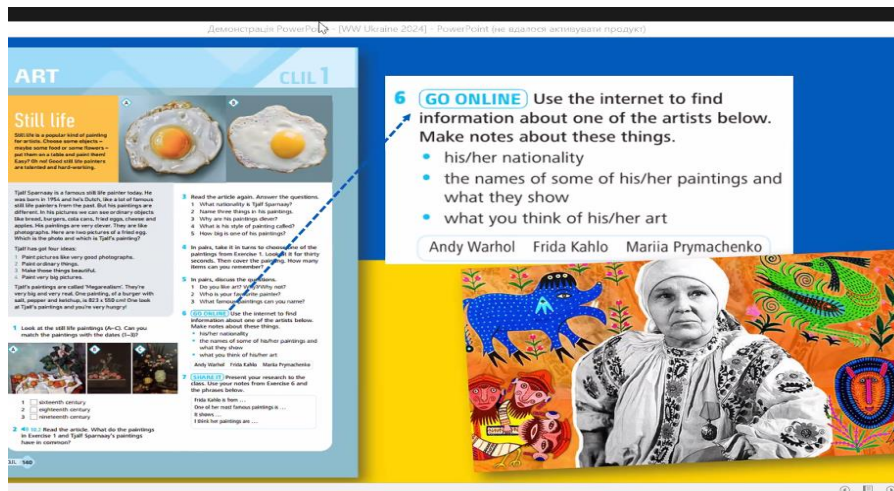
Демонстрація PowerPoint - [WW Ukraine 2024] - PowerPoint (не вдалося активувати продукт)

ART

CLIL 1

Still life

Still life is a popular kind of painting for artists. Choose some objects – maybe some food or some flowers – put them on a table and paint them! Easy? Oh no! Good still life painters are talented and hard-working.

Tjalf Sparnaay is a famous still life painter today. He was born in 1954 and he's Dutch, like a lot of famous still life painters from the past. But his paintings are different. In his pictures we can see ordinary objects like bread, burgers, cola cans, fried eggs, cheese and apples. His paintings are very clever. They are like photographs. Here are two pictures of a fried egg. Which is the photo and which is Tjalf's painting?

Tjalf has got four ideas:
1 Paint pictures like very good photographs.
2 Paint ordinary things.
3 Make those things beautiful.
4 Paint very big pictures.

Tjalf's paintings are called 'Megarealism'. They're very big and very real. One painting, of a burger with salt, pepper and ketchup, is 823 x 550 cm! One look at Tjalf's paintings and you're very hungry!

1 Look at the still life paintings (A–C). Can you match the paintings with the dates (1–3)?

1 sixteenth century
2 eighteenth century
3 nineteenth century

2 1.2 Read the article. What do the paintings in Exercise 1 and Tjalf Sparnaay's paintings have in common?

3 Read the article again. Answer the questions.
1 What nationality is Tjalf Sparnaay?
2 Name three things in his paintings.
3 Why are his paintings clever?
4 What is his style of painting called?
5 How big is one of his paintings?

4 In pairs, take it in turns to choose one of the paintings from Exercise 1. Look at it for thirty seconds. Then cover the painting. How many items can you remember?

5 In pairs, discuss the questions.
1 Do you like art? Why/Why not?
2 Who is your favourite painter?
3 What famous paintings can you name?

6 GO ONLINE Use the internet to find information about one of the artists below. Make notes about these things.
• his/her nationality
• the names of some of his/her paintings and what they show
• what you think of his/her art

Andy Warhol Frida Kahlo Mariia Prymachenko

7 SHARE IT Present your research to the class. Use your notes from Exercise 6 and the phrases below.

Frida Kahlo is from ...
One of her most famous paintings is ...
It shows ...
I think her paintings are ...

140

6 GO ONLINE Use the internet to find information about one of the artists below. Make notes about these things.
• his/her nationality
• the names of some of his/her paintings and what they show
• what you think of his/her art

Andy Warhol Frida Kahlo Mariia Prymachenko